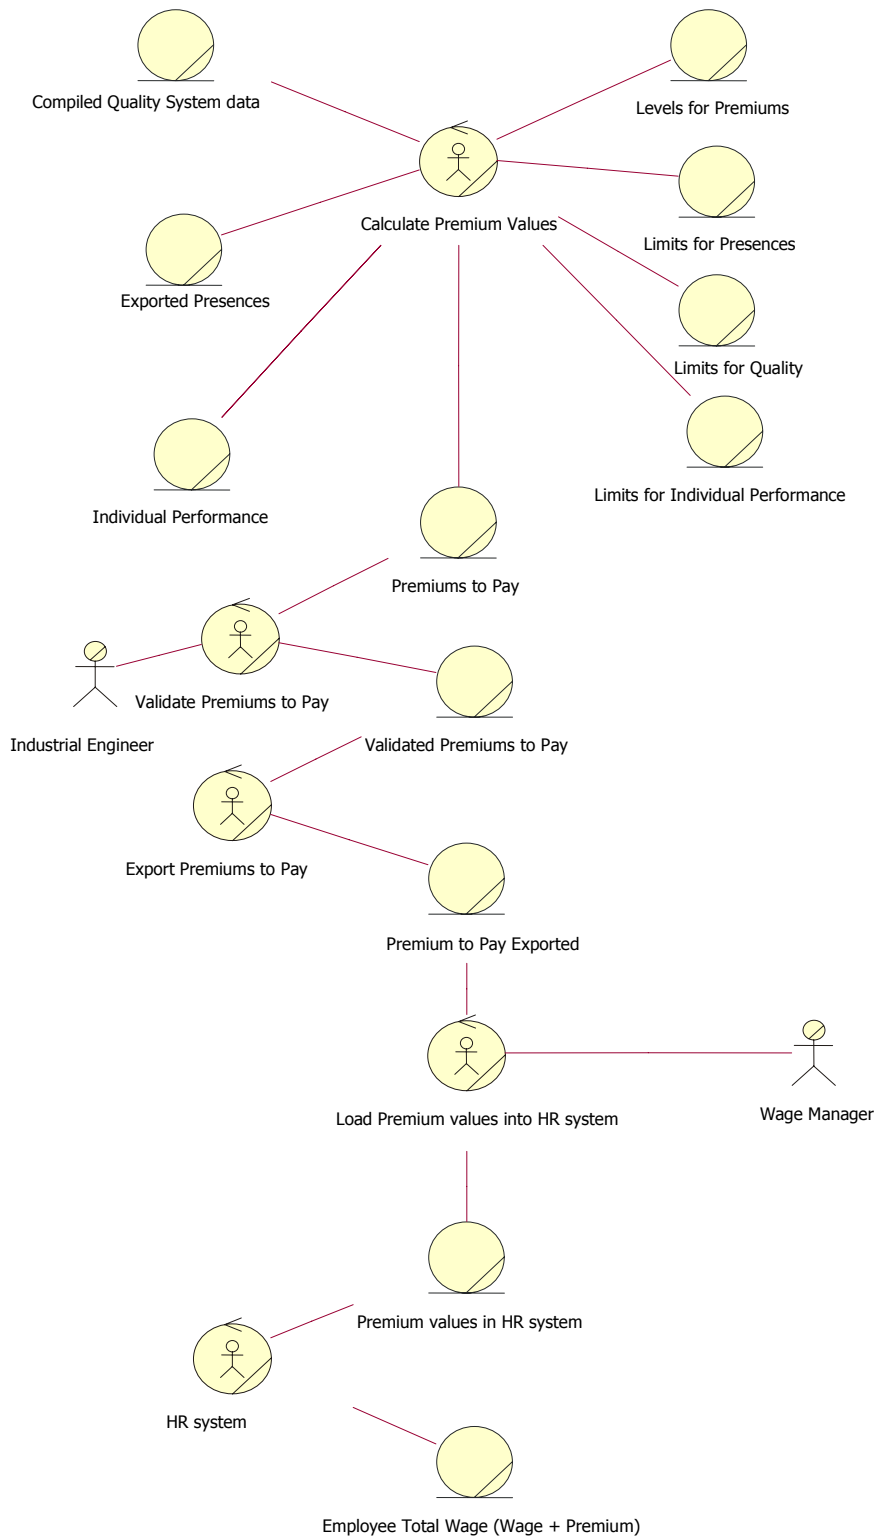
Compiled Quality System data

Levels for Premiums

Calculate Premium Values

Limits for Presences

Exported Presences

Limits for Quality

Limits for Individual Performance

Individual Performance

Premiums to Pay

Validate Premiums to Pay

Industrial Engineer

Validated Premiums to Pay

Export Premiums to Pay

Premium to Pay Exported

Load Premium values into HR system

Wage Manager

Premium values in HR system

HR system

Employee Total Wage (Wage + Premium)